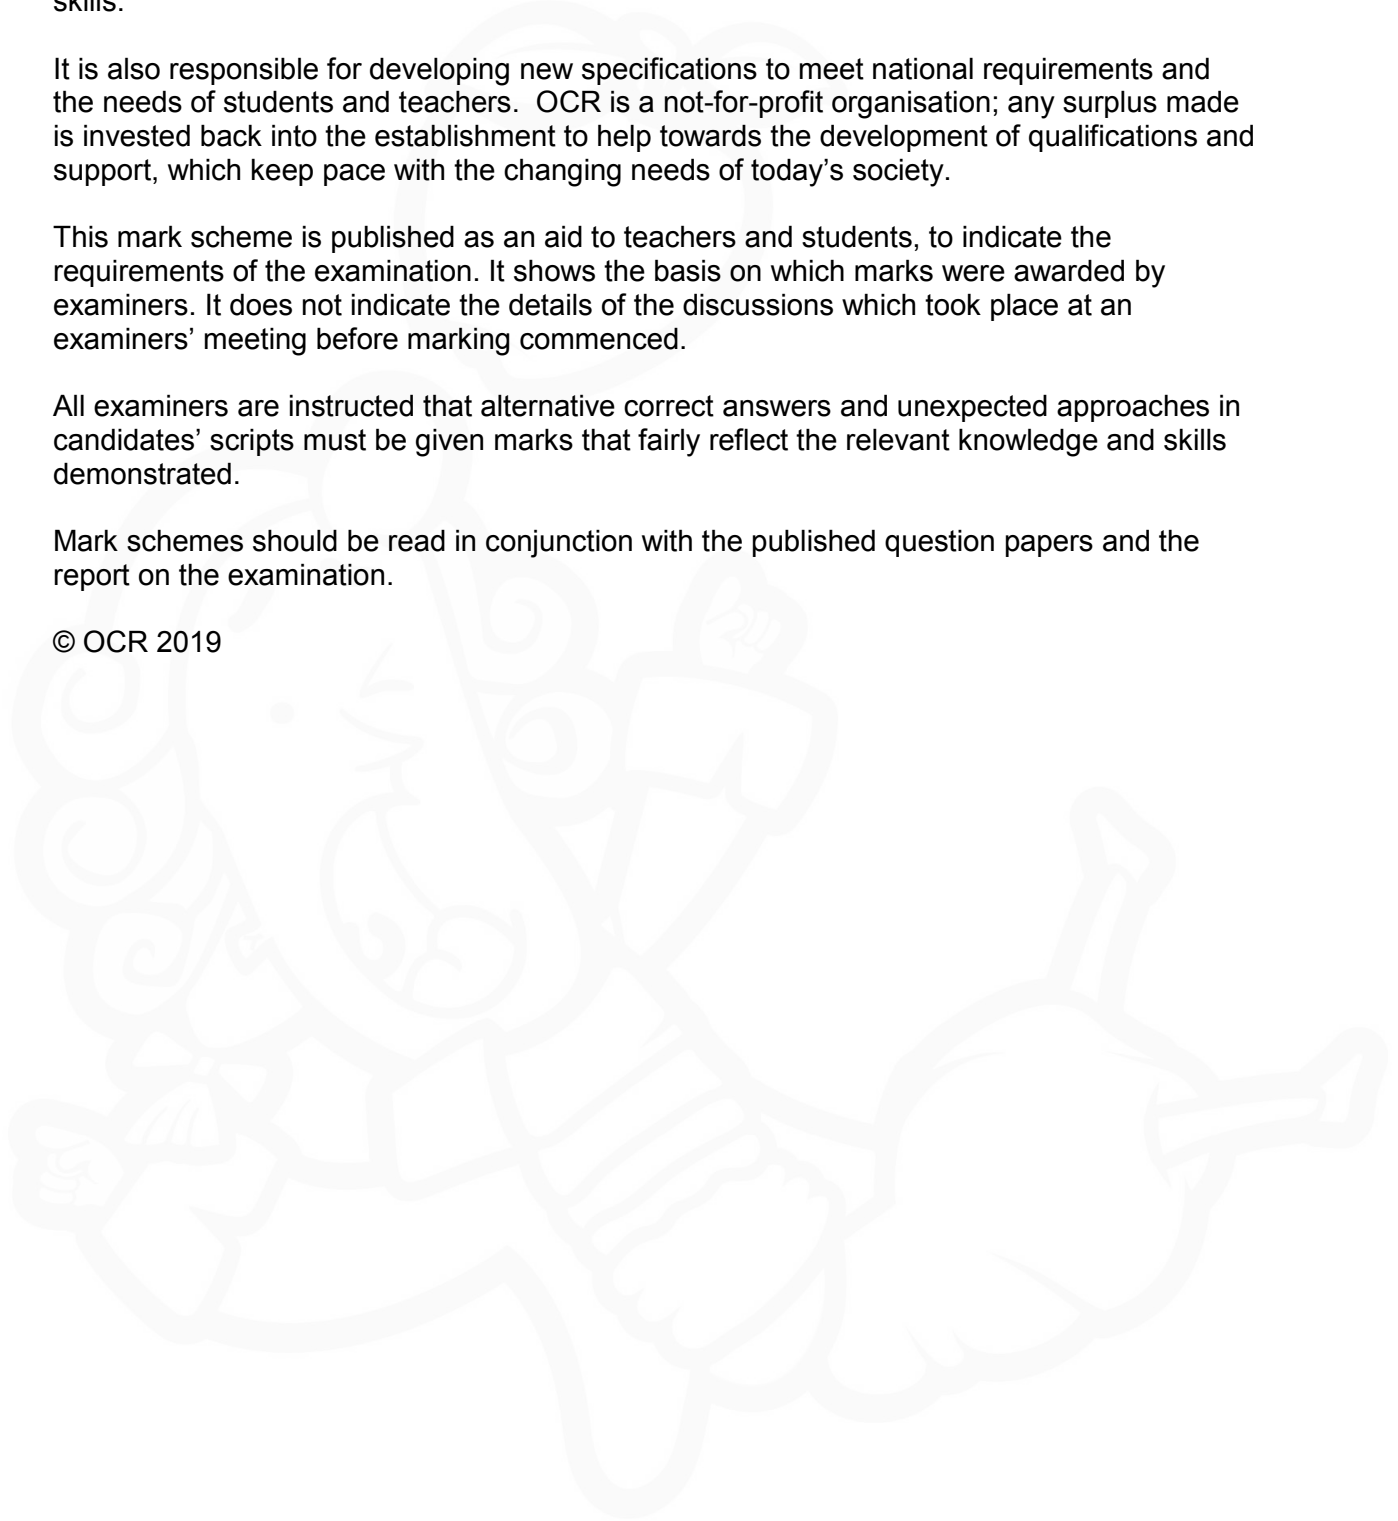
skills.

It is also responsible for developing new specifications to meet national requirements and the needs of students and teachers.  OCR is a not-for-profit organisation; any surplus made is invested back into the establishment to help towards the development of qualifications and support, which keep pace with the changing needs of today's society.

This mark scheme is published as an aid to teachers and students, to indicate the requirements of the examination. It shows the basis on which marks were awarded by examiners. It does not indicate the details of the discussions which took place at an examiners' meeting before marking commenced.

All examiners are instructed that alternative correct answers and unexpected approaches in candidates' scripts must be given marks that fairly reflect the relevant knowledge and skills demonstrated.

Mark schemes should be read in conjunction with the published question papers and the report on the examination.

© OCR 2019